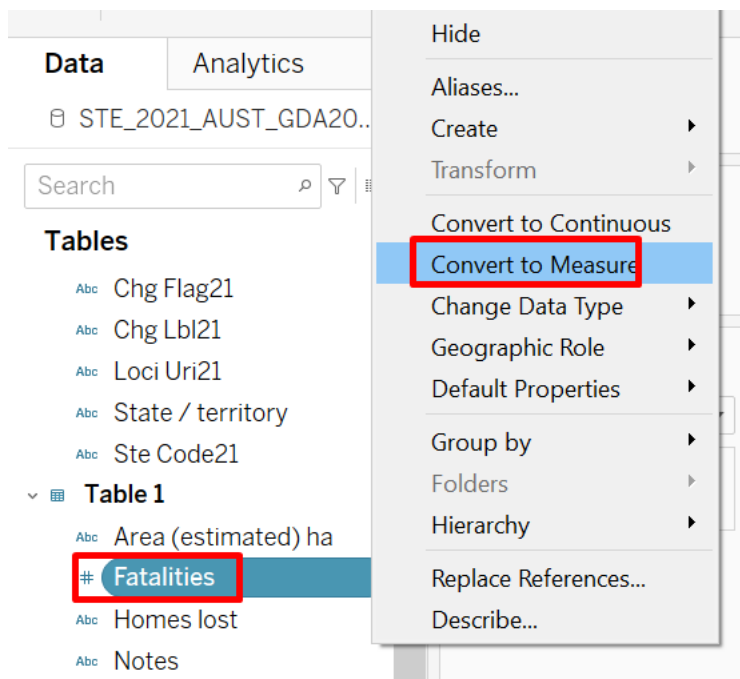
Data Analytics

STE_2021_AUST_GDA20...

Search

Tables

Abc Chg Flag21
Abc Chg Lbl21
Abc Loci Uri21
Abc State / territory
Abc Ste Code21

Table 1

Abc Area (estimated) ha
# Fatalities
Abc Homes lost
Abc Notes

Hide

Aliases...
Create
Transform

Convert to Continuous
Convert to Measure
Change Data Type
Geographic Role
Default Properties

Group by
Folders
Hierarchy

Replace References...
Describe...